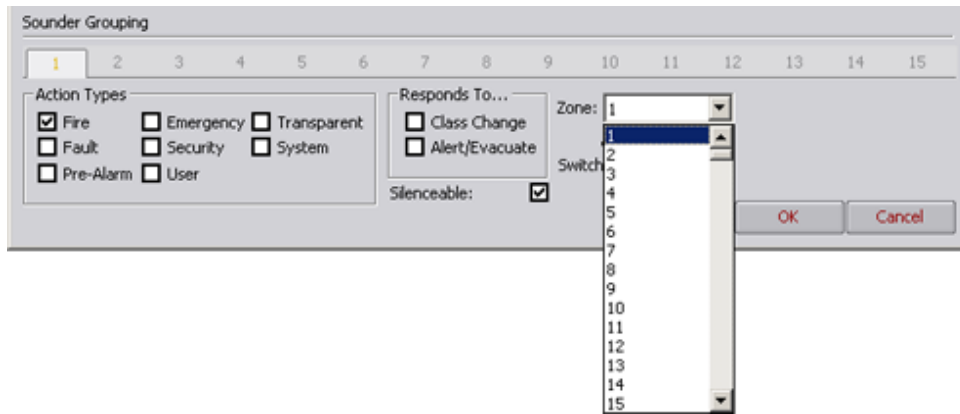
Sounder Grouping

1 2 3 4 5 6 7 8 9 10 11 12 13 14 15

Action Types

☑ Fire ☐ Emergency ☐ Transparent
☐ Fault ☐ Security ☐ System
☐ Pre-Alarm ☐ User

Responds To...

☐ Class Change
☐ Alert/Evacuate

Silenceable: ☑

Zone: 1

1
2
3
4
5
6
7
8
9
10
11
12
13
14
15

Switch

OK

Cancel